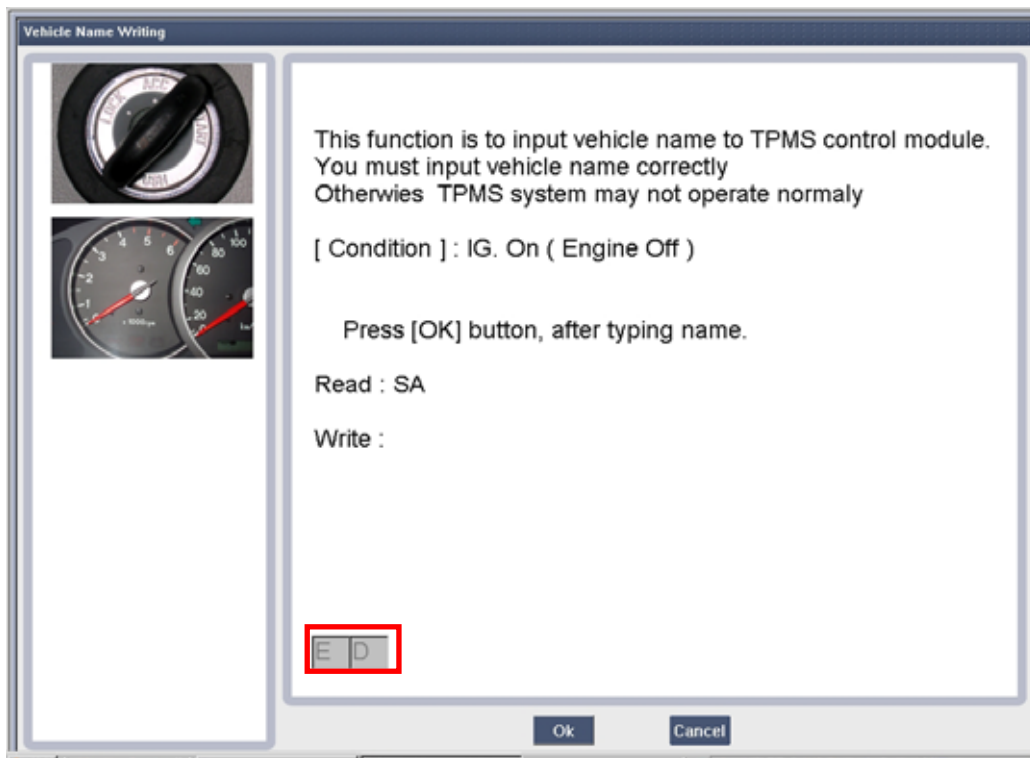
Vehicle Name Writing

LOCK ACC ON START

3 4 5 6 2 1 x1000rpm 100 80 60 40 20

This function is to input vehicle name to TPMS control module.
You must input vehicle name correctly
Otherwies TPMS system may not operate normaly

[ Condition ] : IG. On ( Engine Off )

Press [OK] button, after typing name.

Read : SA

Write :

E D

Ok

Cancel